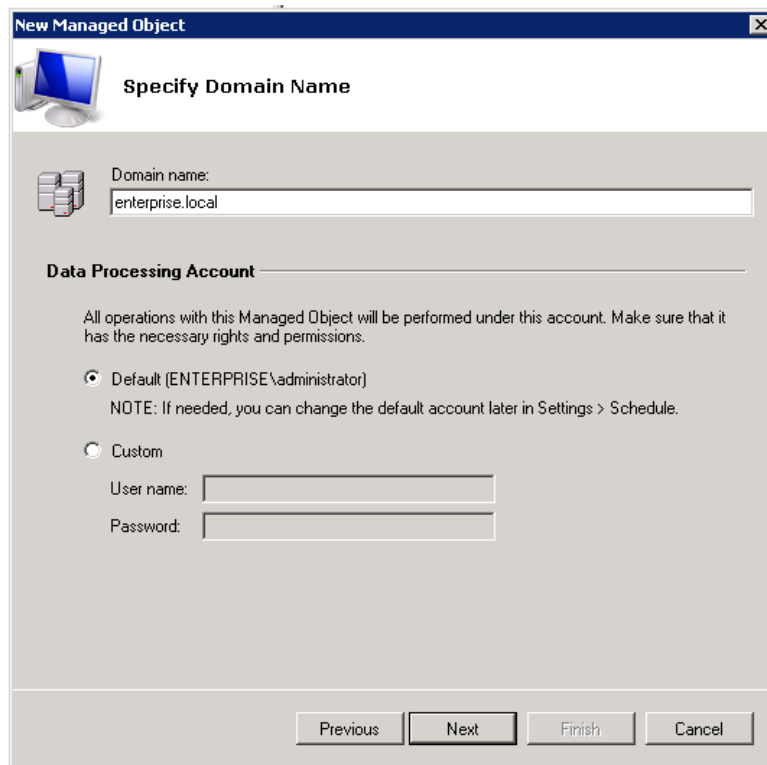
New Managed Object

Specify Domain Name

Domain name:
enterprise.local

Data Processing Account

All operations with this Managed Object will be performed under this account. Make sure that it has the necessary rights and permissions.

Default (ENTERPRISE\administrator)

NOTE: If needed, you can change the default account later in Settings > Schedule.

Custom

User name:

Password:

Previous Next Finish Cancel